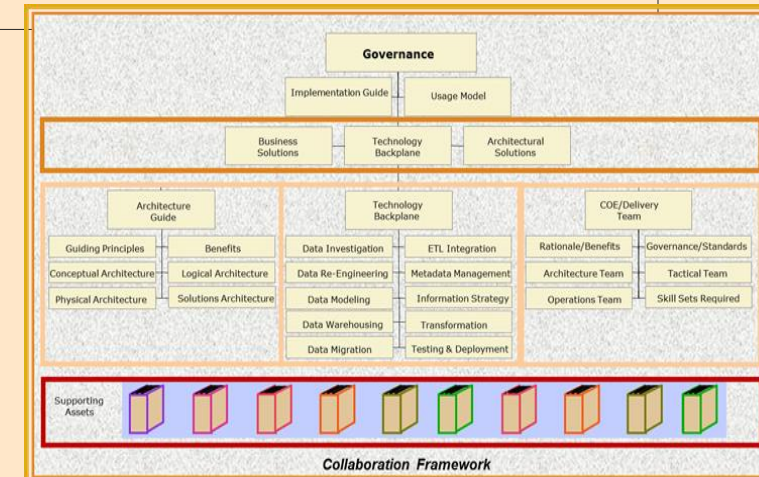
Governance

Implementation Guide

Usage Model

Business Solutions

Technology Backplane

Architectural Solutions

Architecture Guide

Guiding Principles

Benefits

Conceptual Architecture

Logical Architecture

Physical Architecture

Solutions Architecture

Technology Backplane

Data Investigation

ETL Integration

Data Re-Engineering

Metadata Management

Data Modeling

Information Strategy

Data Warehousing

Transformation

Data Migration

Testing & Deployment

COE/Delivery Team

Rationale/Benefits

Governance/Standards

Architecture Team

Tactical Team

Operations Team

Skill Sets Required

Supporting Assets

Collaboration Framework